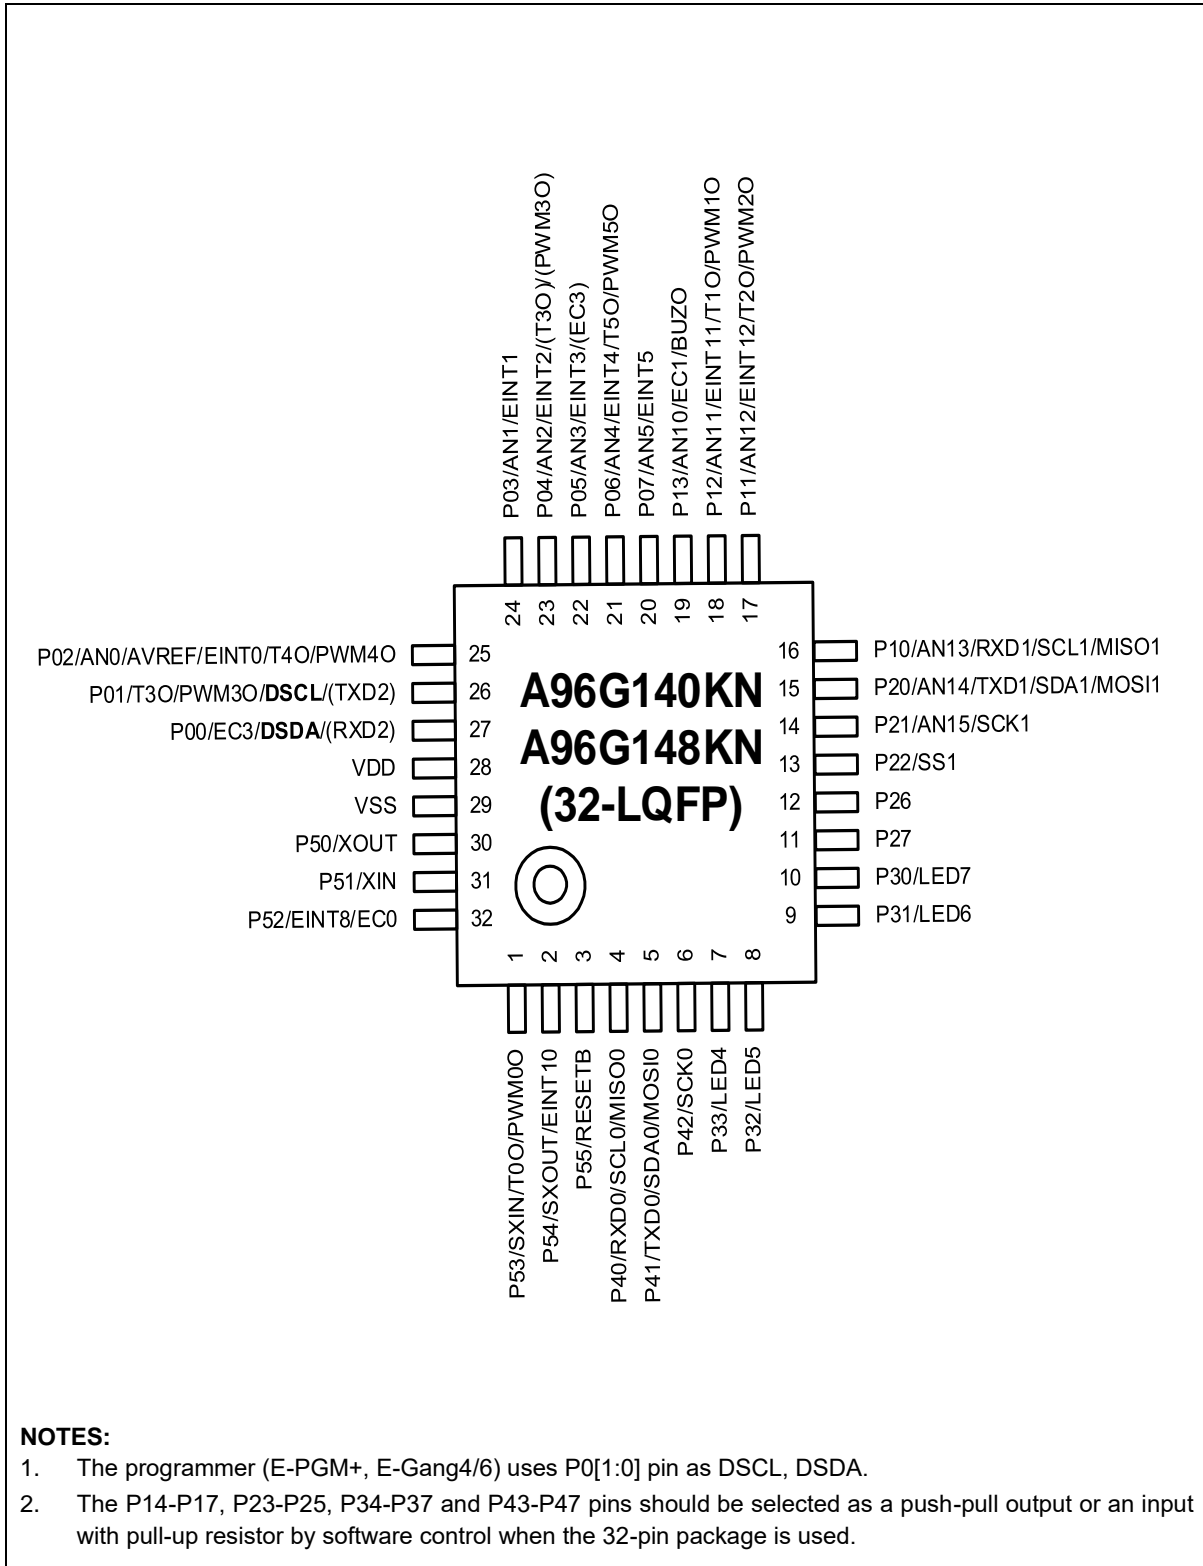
P03/AN1/EINT1
P04/AN2/EINT2/(T3O)/(PWM3O)
P05/AN3/EINT3/(EC3)
P06/AN4/EINT4/T5O/PWM5O
P07/AN5/EINT5
P13/AN10/EC1/BUZO
P12/AN11/EINT11/T1O/PWM1O
P11/AN12/EINT12/T2O/PWM2O

24 23 22 21 20 19 18 17

P02/AN0/AVREF/EINT0/T4O/PWM4O 25
P01/T3O/PWM3O/**DSCL**/(TXD2) 26
P00/EC3/**DSDA**/(RXD2) 27
VDD 28
VSS 29
P50/XOUT 30
P51/XIN 31
P52/EINT8/EC0 32

A96G140KN
A96G148KN
(32-LQFP)

16 P10/AN13/RXD1/SCL1/MISO1
15 P20/AN14/TXD1/SDA1/MOSI1
14 P21/AN15/SCK1
13 P22/SS1
12 P26
11 P27
10 P30/LED7
9 P31/LED6

1 2 3 4 5 6 7 8

P53/SXIN/T0O/PWM0O
P54/SXOUT/EINT10
P55/RESETB
P40/RXD0/SCL0/MISO0
P41/TXD0/SDA0/MOSI0
P42/SCK0
P33/LED4
P32/LED5

**NOTES:**
1. The programmer (E-PGM+, E-Gang4/6) uses P0[1:0] pin as DSCL, DSDA.
2. The P14-P17, P23-P25, P34-P37 and P43-P47 pins should be selected as a push-pull output or an input with pull-up resistor by software control when the 32-pin package is used.